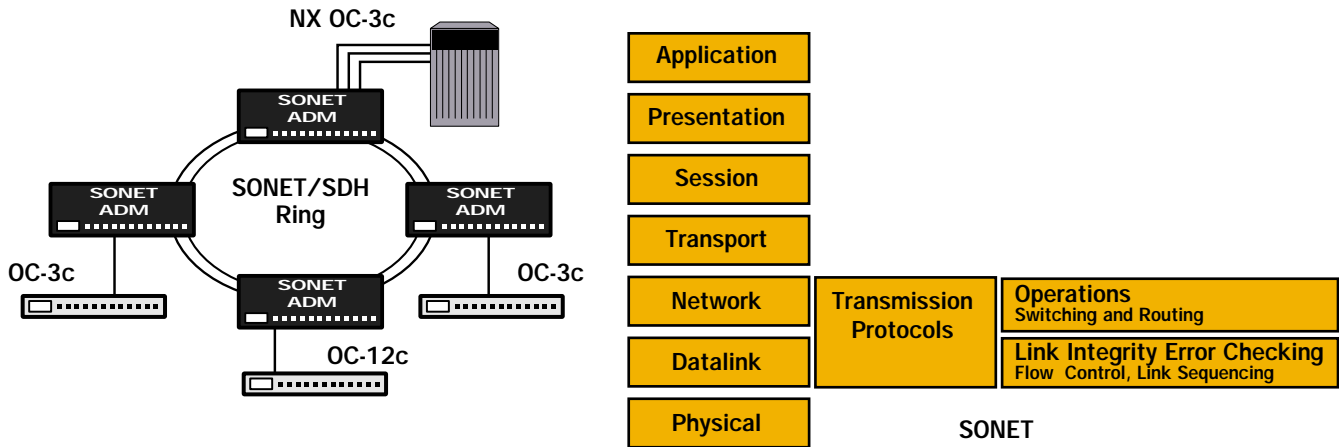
NX OC-3c

SONET ADM

SONET ADM

SONET/SDH Ring

SONET ADM

OC-3c

SONET ADM

OC-3c

OC-12c

Application

Presentation

Session

Transport

Network

Datalink

Physical

Transmission Protocols

Operations
Switching and Routing

Link Integrity Error Checking
Flow Control, Link Sequencing

SONET